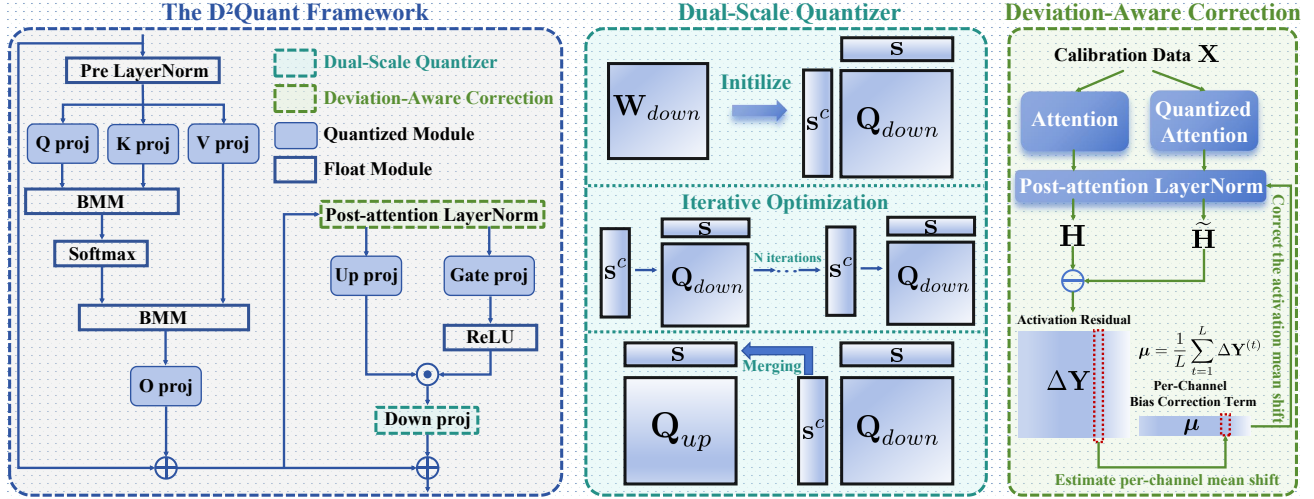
The D²Quant Framework

Pre LayerNorm

Q proj

K proj

V proj

BMM

Softmax

BMM

O proj

Dual-Scale Quantizer

Deviation-Aware Correction

Quantized Module

Float Module

Post-attention LayerNorm

Up proj

Gate proj

ReLU

Down proj

Dual-Scale Quantizer

$\mathbf{W}_{down}$

Initilize

$\mathbf{s}$

$\mathbf{s}^c$

$\mathbf{Q}_{down}$

Iterative Optimization

$\mathbf{s}$

$\mathbf{s}^c$

$\mathbf{Q}_{down}$

N iterations

$\mathbf{s}$

$\mathbf{s}^c$

$\mathbf{Q}_{down}$

$\mathbf{s}$

Merging

$\mathbf{s}$

$\mathbf{Q}_{up}$

$\mathbf{s}^c$

$\mathbf{Q}_{down}$

Deviation-Aware Correction

Calibration Data $\mathbf{X}$

Attention

Quantized Attention

Post-attention LayerNorm

$\mathbf{H}$

$\widetilde{\mathbf{H}}$

Correct the activation mean shift

Activation Residual

$\Delta\mathbf{Y}$

$\boldsymbol{\mu} = \frac{1}{L}\sum_{t=1}^{L}\Delta\mathbf{Y}^{(t)}$

Per-Channel Bias Correction Term

$\boldsymbol{\mu}$

Estimate per-channel mean shift